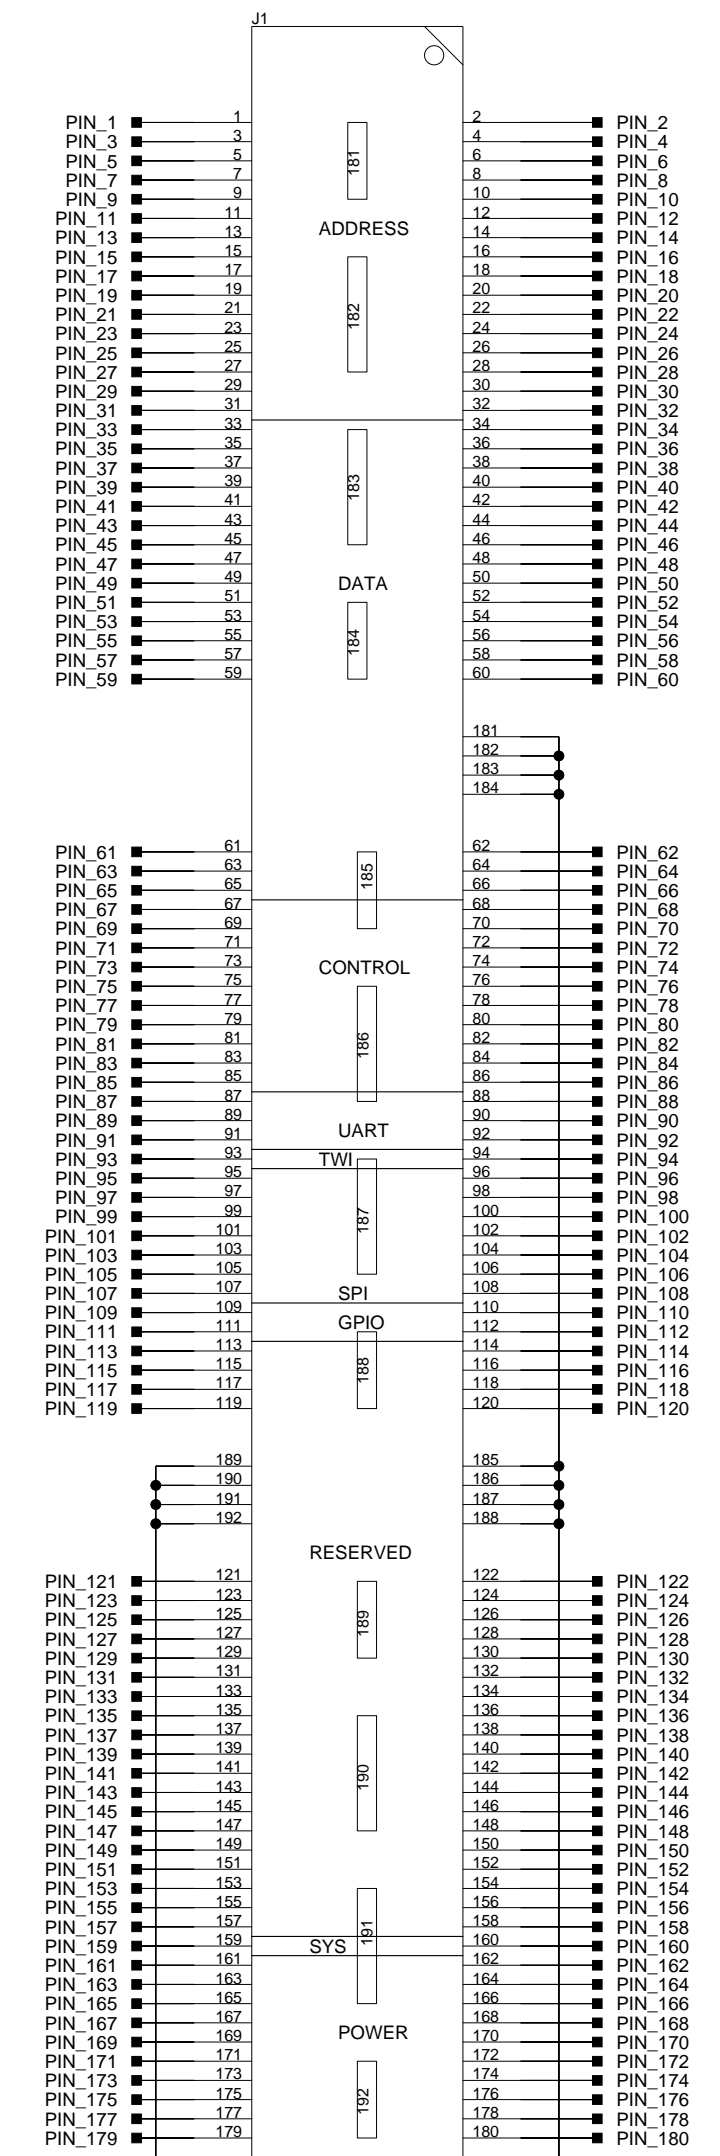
J1

PIN_1 1 2 PIN_2
PIN_3 3 4 PIN_4
PIN_5 5 6 PIN_6
PIN_7 7 8 PIN_8
PIN_9 9 10 PIN_10
PIN_11 11 12 PIN_12
PIN_13 13 14 PIN_14
PIN_15 15 16 PIN_16
PIN_17 17 18 PIN_18
PIN_19 19 20 PIN_20
PIN_21 21 22 PIN_22
PIN_23 23 24 PIN_24
PIN_25 25 26 PIN_26
PIN_27 27 28 PIN_28
PIN_29 29 30 PIN_30
PIN_31 31 32 PIN_32
PIN_33 33 34 PIN_34
PIN_35 35 36 PIN_36
PIN_37 37 38 PIN_38
PIN_39 39 40 PIN_40
PIN_41 41 42 PIN_42
PIN_43 43 44 PIN_44
PIN_45 45 46 PIN_46
PIN_47 47 48 PIN_48
PIN_49 49 50 PIN_50
PIN_51 51 52 PIN_52
PIN_53 53 54 PIN_54
PIN_55 55 56 PIN_56
PIN_57 57 58 PIN_58
PIN_59 59 60 PIN_60

181
ADDRESS
182
183
DATA
184

181
182
183
184

PIN_61 61 62 PIN_62
PIN_63 63 64 PIN_64
PIN_65 65 66 PIN_66
PIN_67 67 68 PIN_68
PIN_69 69 70 PIN_70
PIN_71 71 72 PIN_72
PIN_73 73 74 PIN_74
PIN_75 75 76 PIN_76
PIN_77 77 78 PIN_78
PIN_79 79 80 PIN_80
PIN_81 81 82 PIN_82
PIN_83 83 84 PIN_84
PIN_85 85 86 PIN_86
PIN_87 87 88 PIN_88
PIN_89 89 90 PIN_90
PIN_91 91 92 PIN_92
PIN_93 93 94 PIN_94
PIN_95 95 96 PIN_96
PIN_97 97 98 PIN_98
PIN_99 99 100 PIN_100
PIN_101 101 102 PIN_102
PIN_103 103 104 PIN_104
PIN_105 105 106 PIN_106
PIN_107 107 108 PIN_108
PIN_109 109 110 PIN_110
PIN_111 111 112 PIN_112
PIN_113 113 114 PIN_114
PIN_115 115 116 PIN_116
PIN_117 117 118 PIN_118
PIN_119 119 120 PIN_120

185
CONTROL
186
UART
TWI
187
SPI
GPIO
188

189 185
190 186
191 187
192 188

RESERVED

PIN_121 121 122 PIN_122
PIN_123 123 124 PIN_124
PIN_125 125 126 PIN_126
PIN_127 127 128 PIN_128
PIN_129 129 130 PIN_130
PIN_131 131 132 PIN_132
PIN_133 133 134 PIN_134
PIN_135 135 136 PIN_136
PIN_137 137 138 PIN_138
PIN_139 139 140 PIN_140
PIN_141 141 142 PIN_142
PIN_143 143 144 PIN_144
PIN_145 145 146 PIN_146
PIN_147 147 148 PIN_148
PIN_149 149 150 PIN_150
PIN_151 151 152 PIN_152
PIN_153 153 154 PIN_154
PIN_155 155 156 PIN_156
PIN_157 157 158 PIN_158
PIN_159 159 160 PIN_160
PIN_161 161 162 PIN_162
PIN_163 163 164 PIN_164
PIN_165 165 166 PIN_166
PIN_167 167 168 PIN_168
PIN_169 169 170 PIN_170
PIN_171 171 172 PIN_172
PIN_173 173 174 PIN_174
PIN_175 175 176 PIN_176
PIN_177 177 178 PIN_178
PIN_179 179 180 PIN_180

189
190
191
SYS
POWER
192